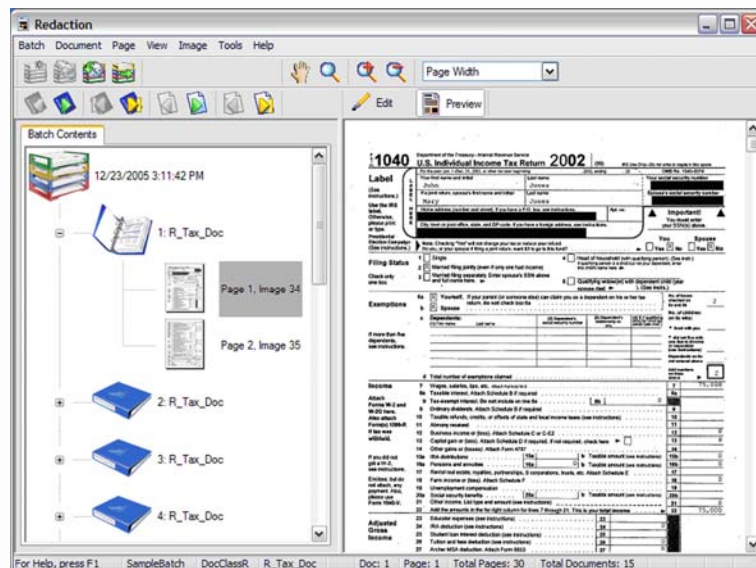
Redaction

Batch Document Page View Image Tools Help

Page Width

Edit Preview

Batch Contents

12/23/2005 3:11:42 PM

1: R_Tax_Doc

Page 1, Image 34

Page 2, Image 35

2: R_Tax_Doc

3: R_Tax_Doc

4: R_Tax_Doc

1040 U.S. Individual Income Tax Return 2002

Label

John Jones

Mary Jones

Important!

Filing Status

Exemptions

Income

Adjusted Gross Income

For Help, press F1 SampleBatch DocClassR R_Tax_Doc Doc: 1 Page: 1 Total Pages: 30 Total Documents: 15